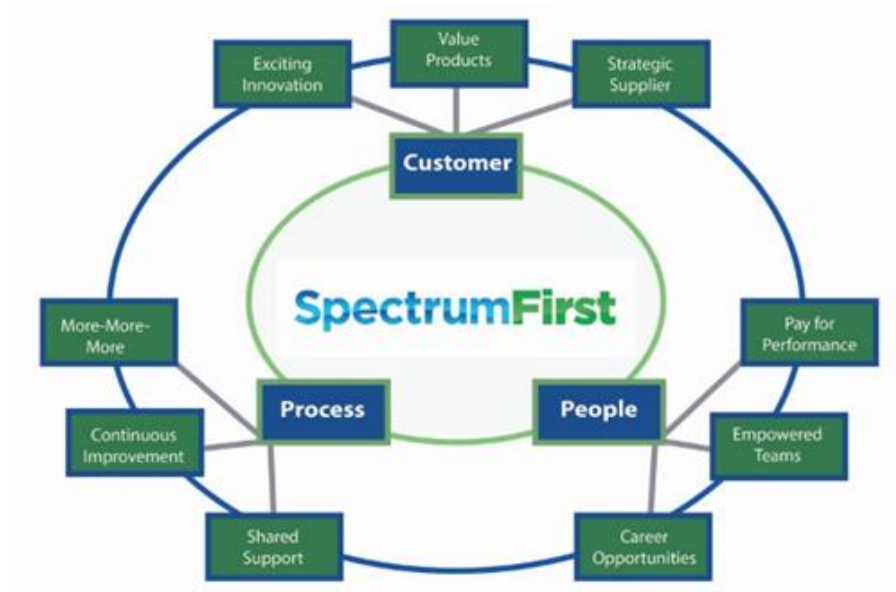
Exciting Innovation

Value Products

Strategic Supplier

Customer

SpectrumFirst

More-More-More

Continuous Improvement

Process

Shared Support

Pay for Performance

People

Empowered Teams

Career Opportunities